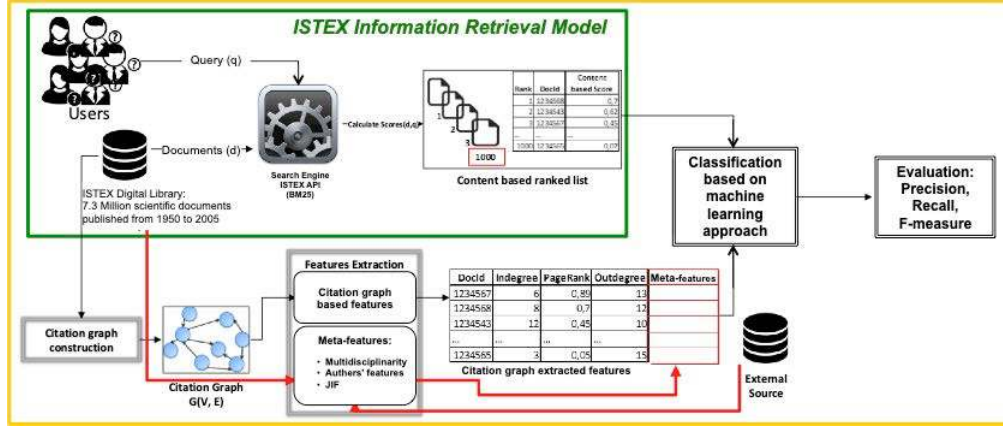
ISTEX Information Retrieval Model

Users

Query (q)

Documents (d)

Search Engine ISTEX API (BM25)

Calculate Scores(d,q)

1
2
3

1000

| Rank | DocId | Content based Score |
|---|---|---|
| 1 | 1234568 | 0,7 |
| 2 | 1234543 | 0,62 |
| 3 | 1234567 | 0,45 |
| ... | ... | ... |
| 1000 | 1234567 | 0,03 |

Content based ranked list

ISTEX Digital Library: 7.3 Million scientific documents published from 1950 to 2005

Classification based on machine learning approach

Evaluation: Precision, Recall, F-measure

Citation graph construction

Citation Graph G(V, E)

Features Extraction

Citation graph based features

Meta-features:
• Multidisciplinarity
• Authers' features
• JIF

| DocId | Indegree | PageRank | Outdegree | Meta-features |
|---|---|---|---|---|
| 1234567 | 6 | 0,85 | 13 | |
| 1234568 | 8 | 0,7 | 12 | |
| 1234543 | 12 | 0,45 | 10 | |
| ... | ... | ... | ... | |
| 1234565 | 3 | 0,05 | 15 | |

Citation graph extracted features

External Source